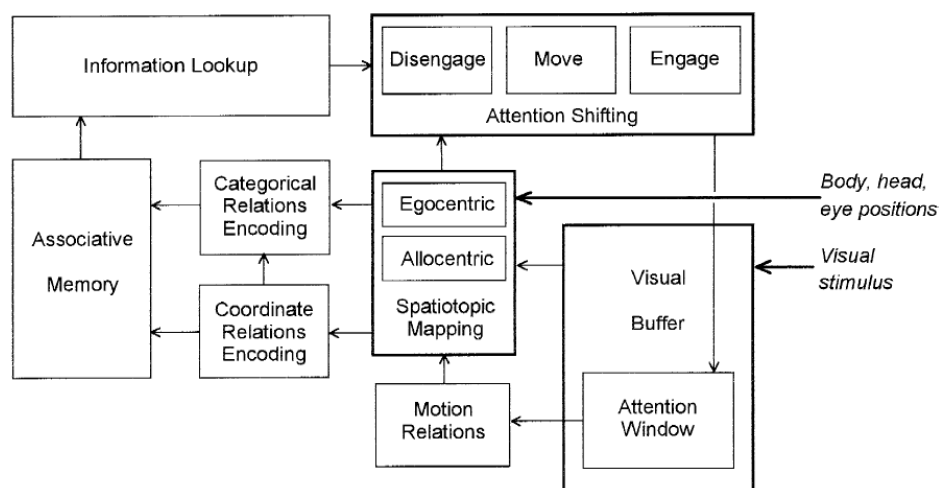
Information Lookup

Disengage

Move

Engage

Attention Shifting

Associative Memory

Categorical Relations Encoding

Coordinate Relations Encoding

Egocentric

Allocentric

Spatiotopic Mapping

Body, head, eye positions

Visual stimulus

Visual Buffer

Motion Relations

Attention Window